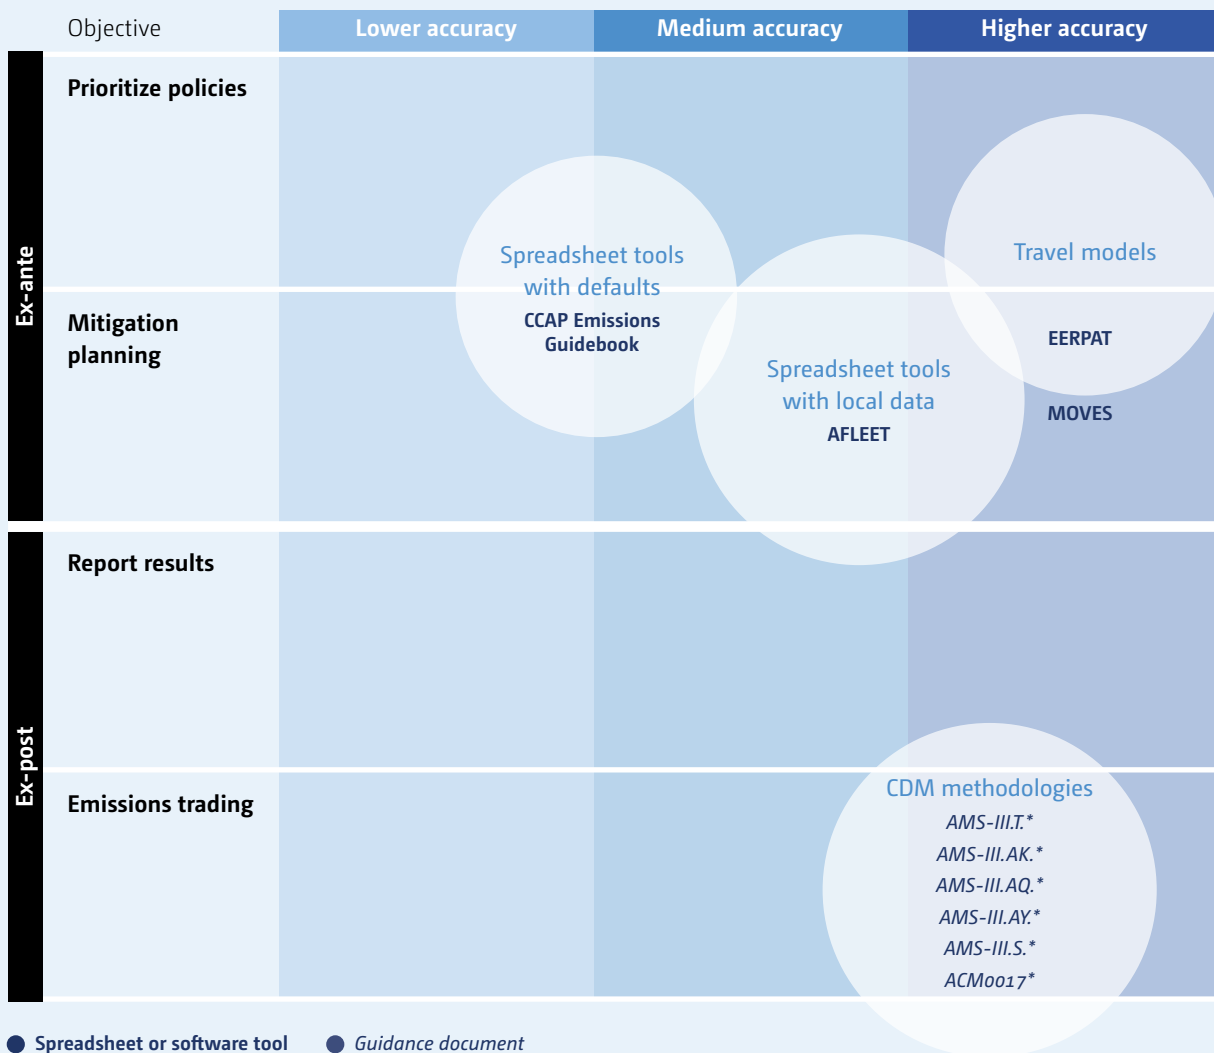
| Objective | Lower accuracy | Medium accuracy | Higher accuracy |
|---|---|---|---|

Ex-ante

Prioritize policies

Mitigation planning

Ex-post

Report results

Emissions trading

Spreadsheet tools with defaults
CCAP Emissions Guidebook

Spreadsheet tools with local data
AFLEET

Travel models
EERPAT
MOVES

CDM methodologies
AMS-III.T.*
AMS-III.AK.*
AMS-III.AQ.*
AMS-III.AY.*
AMS-III.S.*
ACM0017*

Spreadsheet or software tool
Guidance document